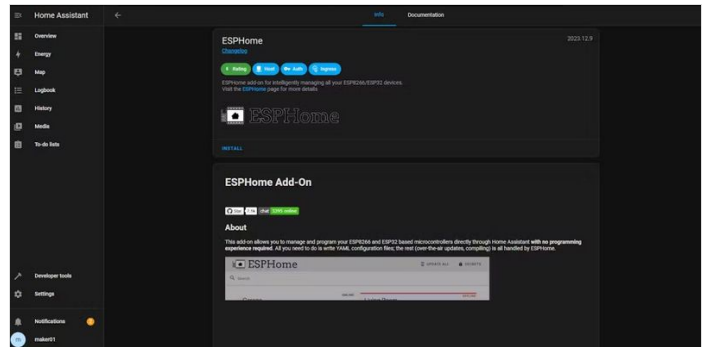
Home Assistant

Overview
Energy
Map
Logbook
History
Media
To-do lists

Developer tools
Settings
Notifications
maker01

Info
Documentation

ESPHome
Changelog
2023.12.9

Rating
Host
Auth
Ingress

ESPHome add-on for intelligently managing all your ESP8266/ESP32 devices.
Visit the ESPHome page for more details.

ESPHome

INSTALL

ESPHome Add-On

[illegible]

About

This add-on allows you to manage and program your ESP8266 and ESP32 based microcontrollers directly through Home Assistant with no programming experience required. All you need to do is write YAML configuration files; the rest (over-the-air updates, compiling) is all handled by ESPHome.

ESPHome
UPDATE ALL
SECRETS
Search